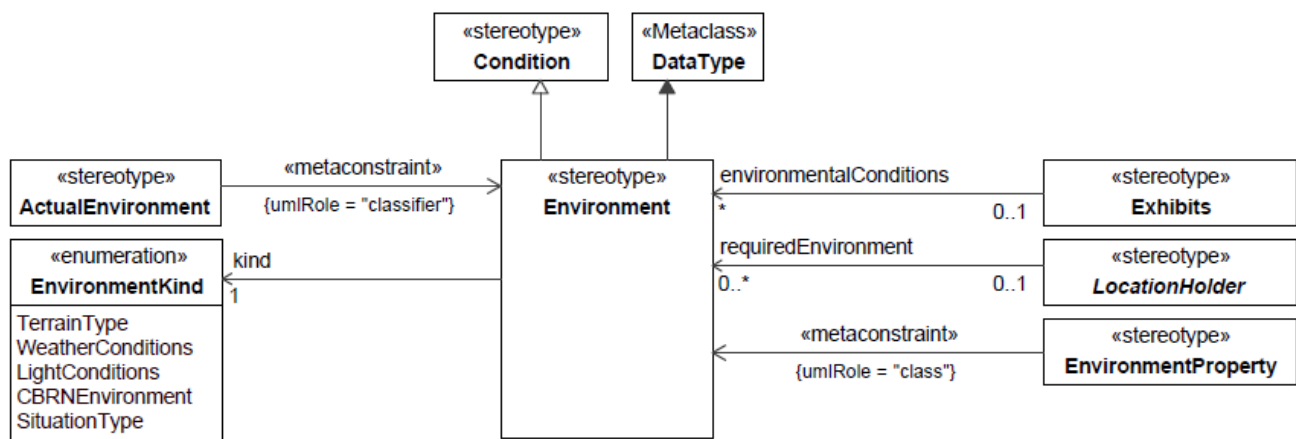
«stereotype»
**Condition**

«Metaclass»
**DataType**

«stereotype»
**ActualEnvironment**

«metaconstraint»
{umlRole = "classifier"}

«stereotype»
**Environment**

environmentalConditions
*
0..1

«stereotype»
**Exhibits**

«enumeration»
**EnvironmentKind**

TerrainType
WeatherConditions
LightConditions
CBRNEnvironment
SituationType

kind
1

requiredEnvironment
0..*
0..1

«stereotype»
***LocationHolder***

«metaconstraint»
{umlRole = "class"}

«stereotype»
**EnvironmentProperty**